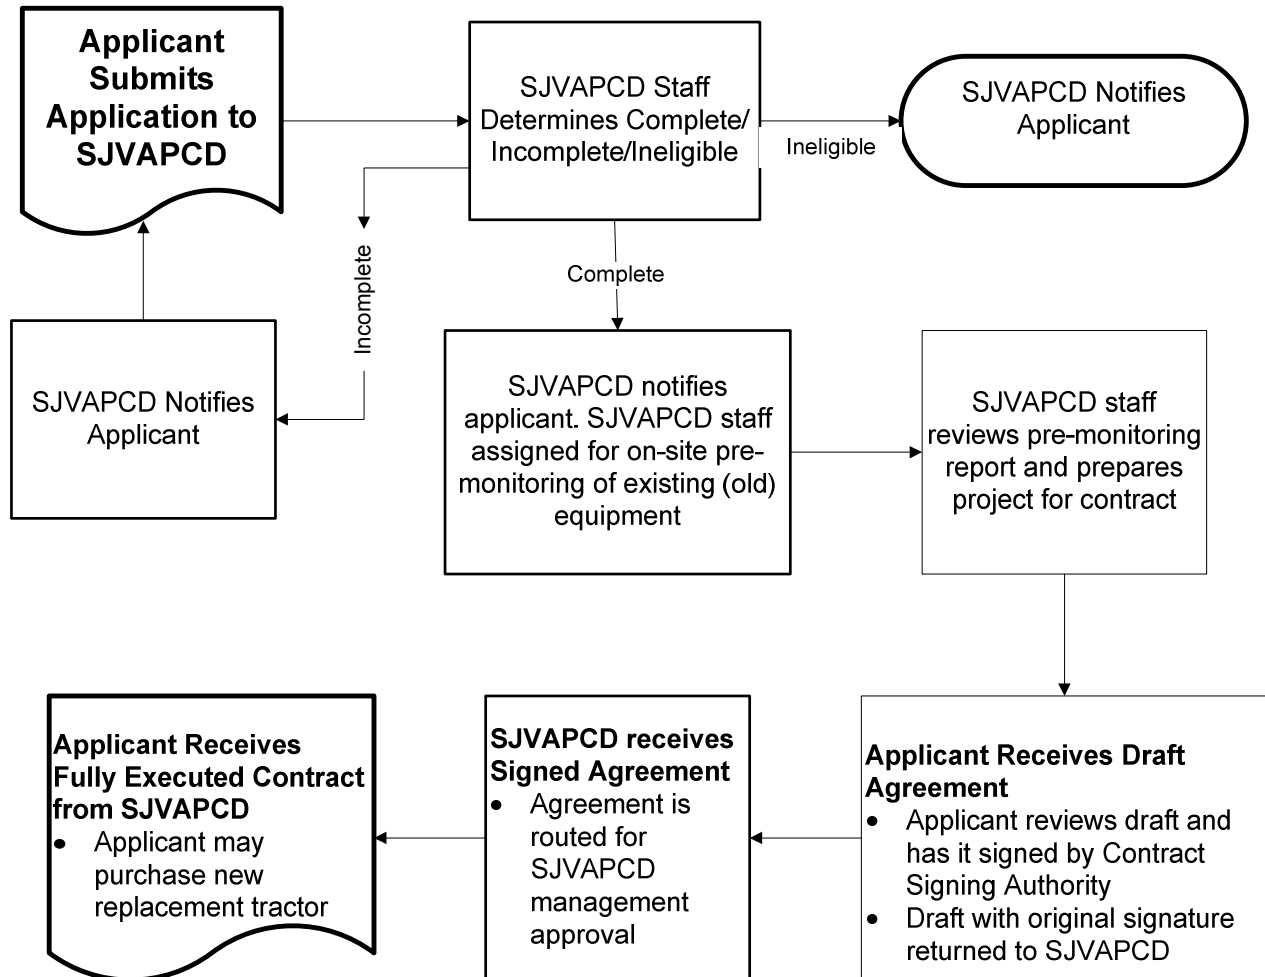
Applicant Submits Application to SJVAPCD

SJVAPCD Staff Determines Complete/ Incomplete/Ineligible

Ineligible

SJVAPCD Notifies Applicant

Incomplete

Complete

SJVAPCD Notifies Applicant

SJVAPCD notifies applicant. SJVAPCD staff assigned for on-site pre-monitoring of existing (old) equipment

SJVAPCD staff reviews pre-monitoring report and prepares project for contract

Applicant Receives Fully Executed Contract from SJVAPCD
• Applicant may purchase new replacement tractor

SJVAPCD receives Signed Agreement
• Agreement is routed for SJVAPCD management approval

Applicant Receives Draft Agreement
• Applicant reviews draft and has it signed by Contract Signing Authority
• Draft with original signature returned to SJVAPCD